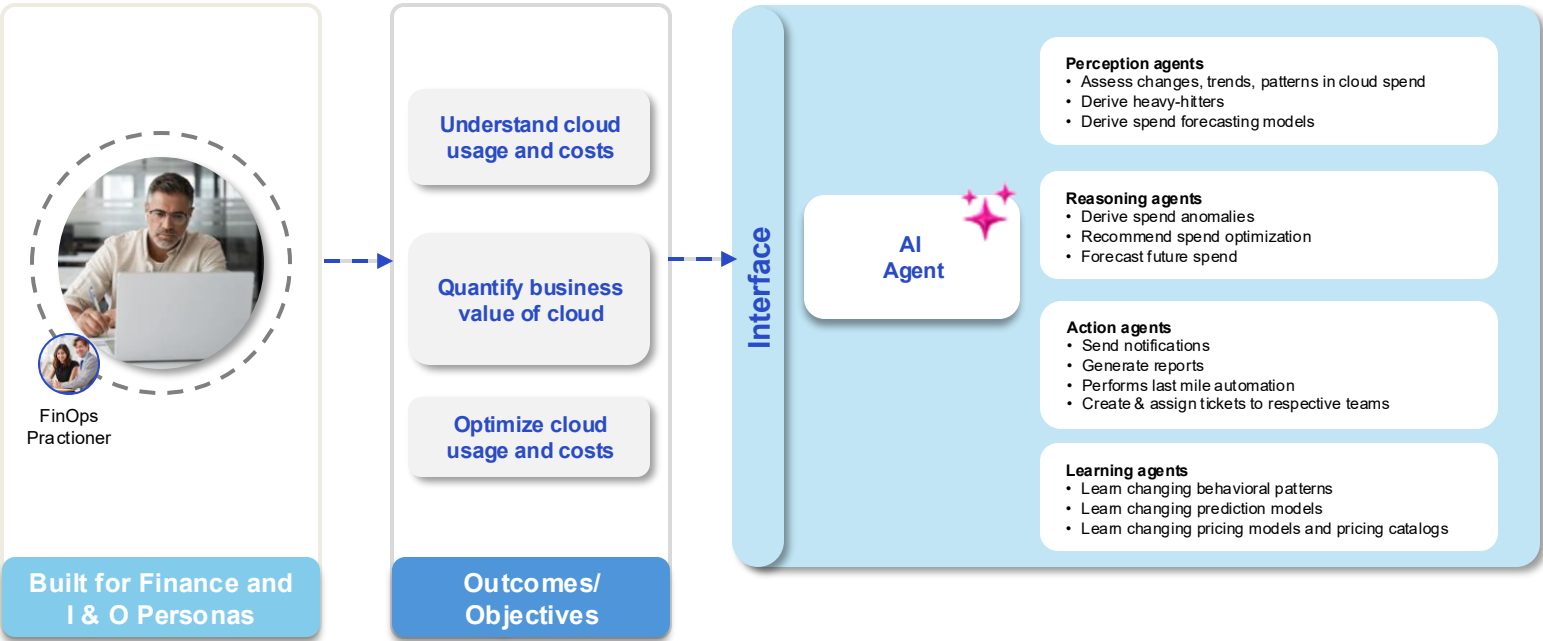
FinOps Practioner

Built for Finance and I & O Personas

Understand cloud usage and costs

Quantify business value of cloud

Optimize cloud usage and costs

Outcomes/ Objectives

Interface

AI Agent

Perception agents
• Assess changes, trends, patterns in cloud spend
• Derive heavy-hitters
• Derive spend forecasting models

Reasoning agents
• Derive spend anomalies
• Recommend spend optimization
• Forecast future spend

Action agents
• Send notifications
• Generate reports
• Performs last mile automation
• Create & assign tickets to respective teams

Learning agents
• Learn changing behavioral patterns
• Learn changing prediction models
• Learn changing pricing models and pricing catalogs